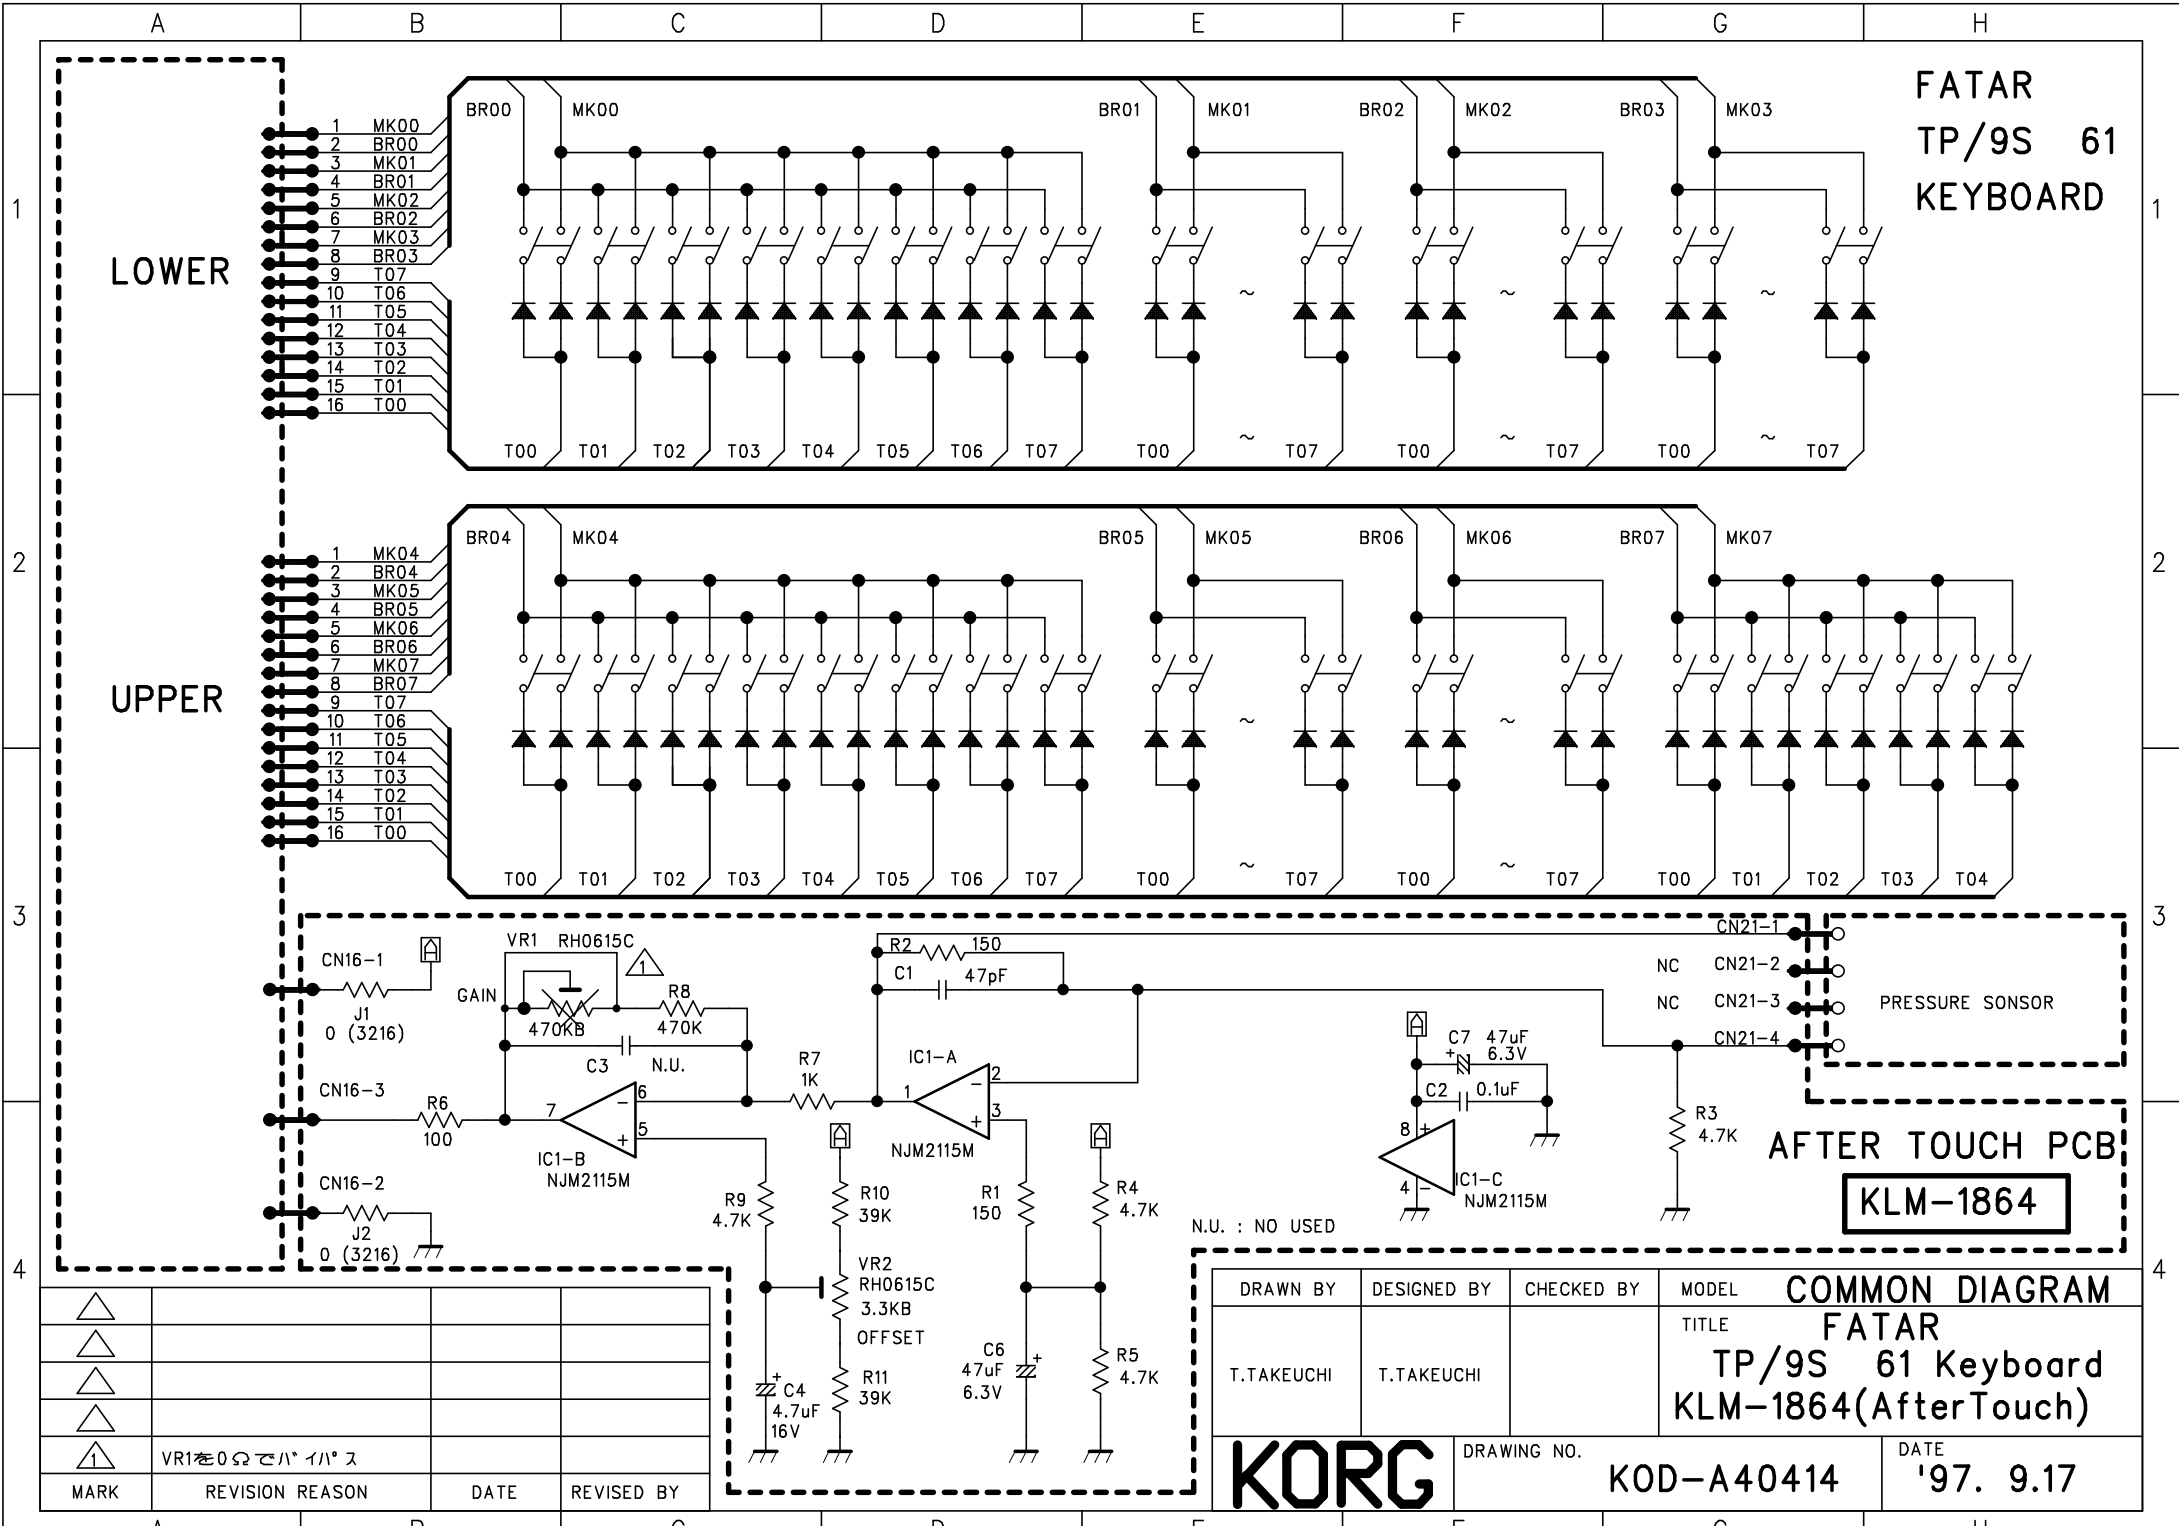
A B C D E F G H

1 2 3 4

FATAR
TP/9S 61
KEYBOARD

LOWER

1 MK00
2 BR00
3 MK01
4 BR01
5 MK02
6 BR02
7 MK03
8 BR03
9 T07
10 T06
11 T05
12 T04
13 T03
14 T02
15 T01
16 T00

BR00 MK00 BR01 MK01 BR02 MK02 BR03 MK03

~ ~ ~

T00 T01 T02 T03 T04 T05 T06 T07 T00 ~ T07 T00 ~ T07 T00 ~ T07

UPPER

1 MK04
2 BR04
3 MK05
4 BR05
5 MK06
6 BR06
7 MK07
8 BR07
9 T07
10 T06
11 T05
12 T04
13 T03
14 T02
15 T01
16 T00

BR04 MK04 BR05 MK05 BR06 MK06 BR07 MK07

~ ~

T00 T01 T02 T03 T04 T05 T06 T07 T00 ~ T07 T00 ~ T07 T00 T01 T02 T03 T04

CN16-1
J1
0 (3216)
VR1 RH0615C
1
GAIN
470KB
R8
470K
C3 N.U.
CN16-3
R6
100
7 6 5
IC1-B
NJM2115M
CN16-2
J2
0 (3216)
R7
1K
R2 150
C1 47pF
IC1-A
1 2 3
NJM2115M
R9
4.7K
R10
39K
VR2
RH0615C
3.3KB
OFFSET
R11
39K
C4
4.7uF
16V
R1
150
C6
47uF
6.3V
R4
4.7K
R5
4.7K
N.U. : NO USED
C7 47uF
6.3V
C2 0.1uF
8
4
IC1-C
NJM2115M
R3
4.7K
NC NC
CN21-1
CN21-2
CN21-3
CN21-4
PRESSURE SONSOR
AFTER TOUCH PCB
KLM-1864

1 VR1を0Ωでﾊﾞｲﾊﾟｽ
MARK REVISION REASON DATE REVISED BY

| DRAWN BY | DESIGNED BY | CHECKED BY | MODEL COMMON DIAGRAM |
|---|---|---|---|
| T.TAKEUCHI | T.TAKEUCHI | | TITLE FATAR TP/9S 61 Keyboard KLM-1864(AfterTouch) |

KORG
DRAWING NO. KOD-A40414
DATE '97. 9.17